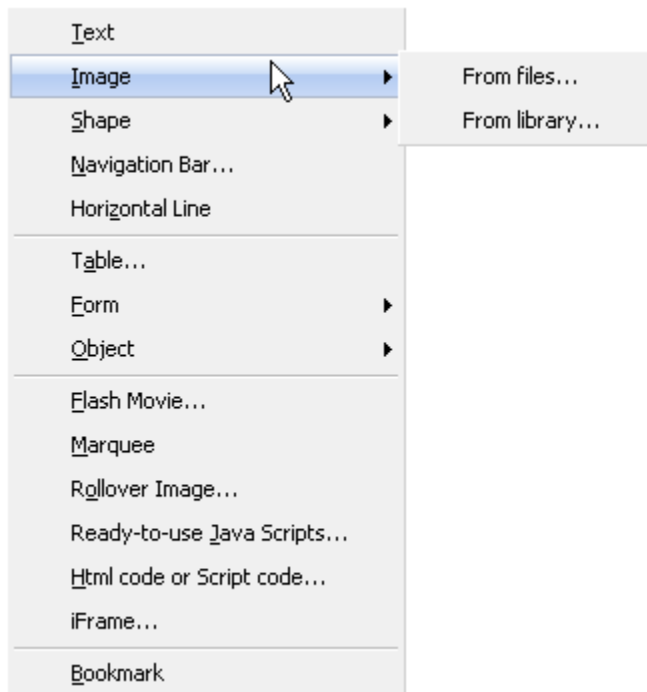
Text
Image
Shape
Navigation Bar...
Horizontal Line
Table...
Form
Object
Flash Movie...
Marquee
Rollover Image...
Ready-to-use Java Scripts...
Html code or Script code...
iFrame...
Bookmark

From files...
From library...